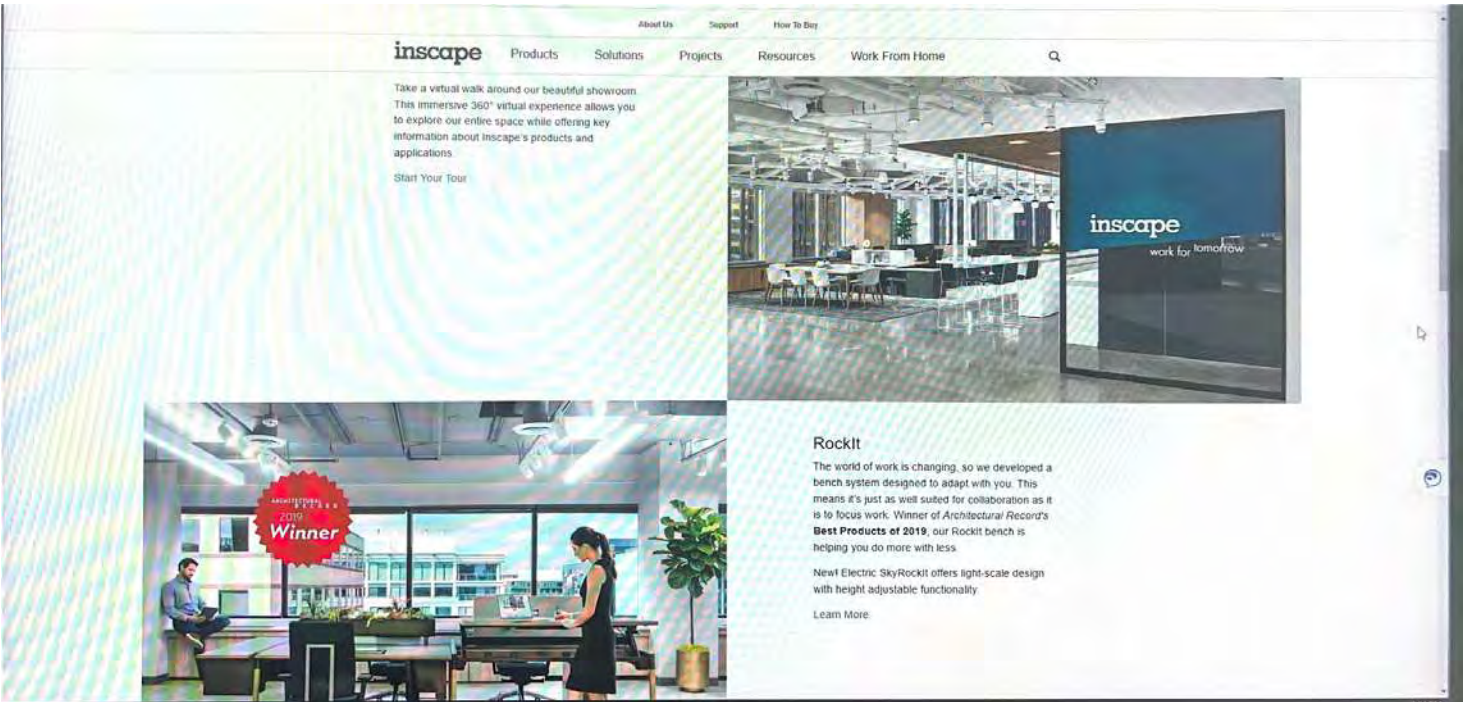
About Us Support How To Buy

inscape Products Solutions Projects Resources Work From Home

Take a virtual walk around our beautiful showroom. This immersive 360° virtual experience allows you to explore our entire space while offering key information about Inscape's products and applications.

Start Your Tour

inscape
work for tomorrow

ARCHITECTURAL RECORD 2019 Winner

RockIt

The world of work is changing, so we developed a bench system designed to adapt with you. This means it's just as well suited for collaboration as it is to focus work. Winner of *Architectural Record's* **Best Products of 2019**, our RockIt bench is helping you do more with less.

New! Electric SkyRockIt offers light-scale design with height adjustable functionality.

Learn More